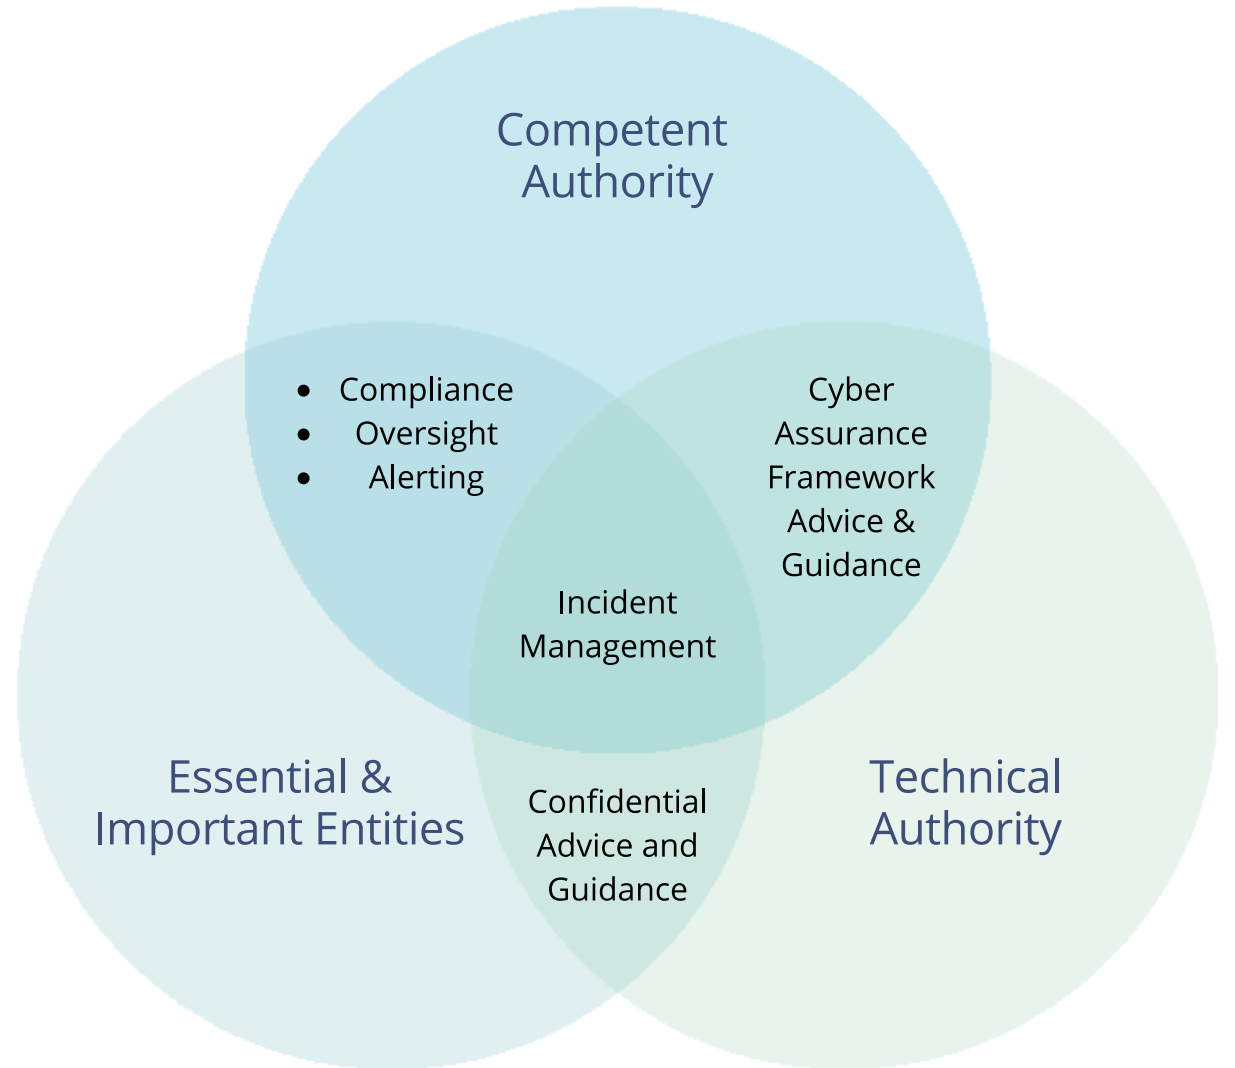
Competent Authority

- Compliance
- Oversight
- Alerting

Cyber Assurance Framework Advice & Guidance

Incident Management

Essential & Important Entities

Confidential Advice and Guidance

Technical Authority